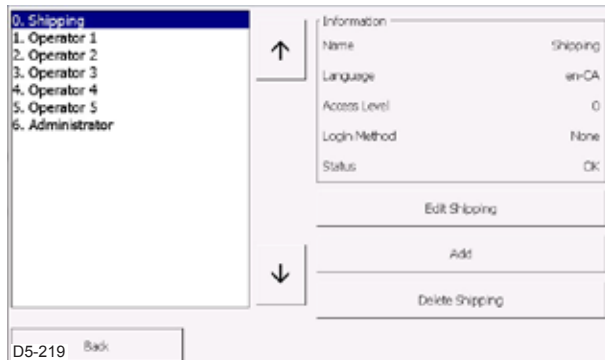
0. Shipping
1. Operator 1
2. Operator 2
3. Operator 3
4. Operator 4
5. Operator 5
6. Administrator

↑

↓

Information

| | |
|---|---|
| Name | Shipping |
| Language | en-CA |
| Access Level | 0 |
| Login Method | None |
| Status | OK |

Edit Shipping

Add

Delete Shipping

Back

D5-219